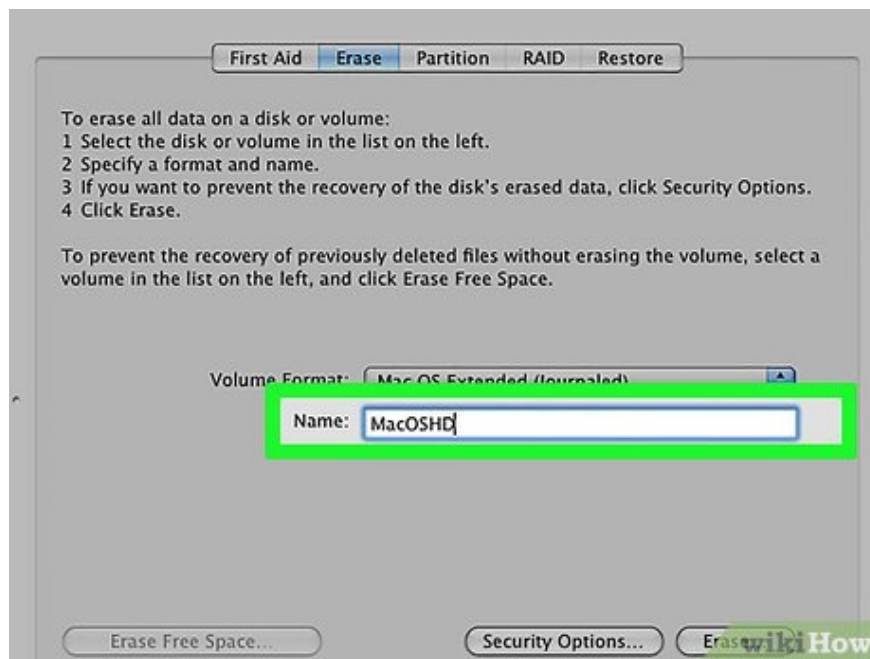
First Aid | Erase | Partition | RAID | Restore

To erase all data on a disk or volume:
1 Select the disk or volume in the list on the left.
2 Specify a format and name.
3 If you want to prevent the recovery of the disk's erased data, click Security Options.
4 Click Erase.

To prevent the recovery of previously deleted files without erasing the volume, select a volume in the list on the left, and click Erase Free Space.

Volume Format: Mac OS Extended (Journaled)

Name: MacOSHD

Erase Free Space...

Security Options...

Erase

wikiHow